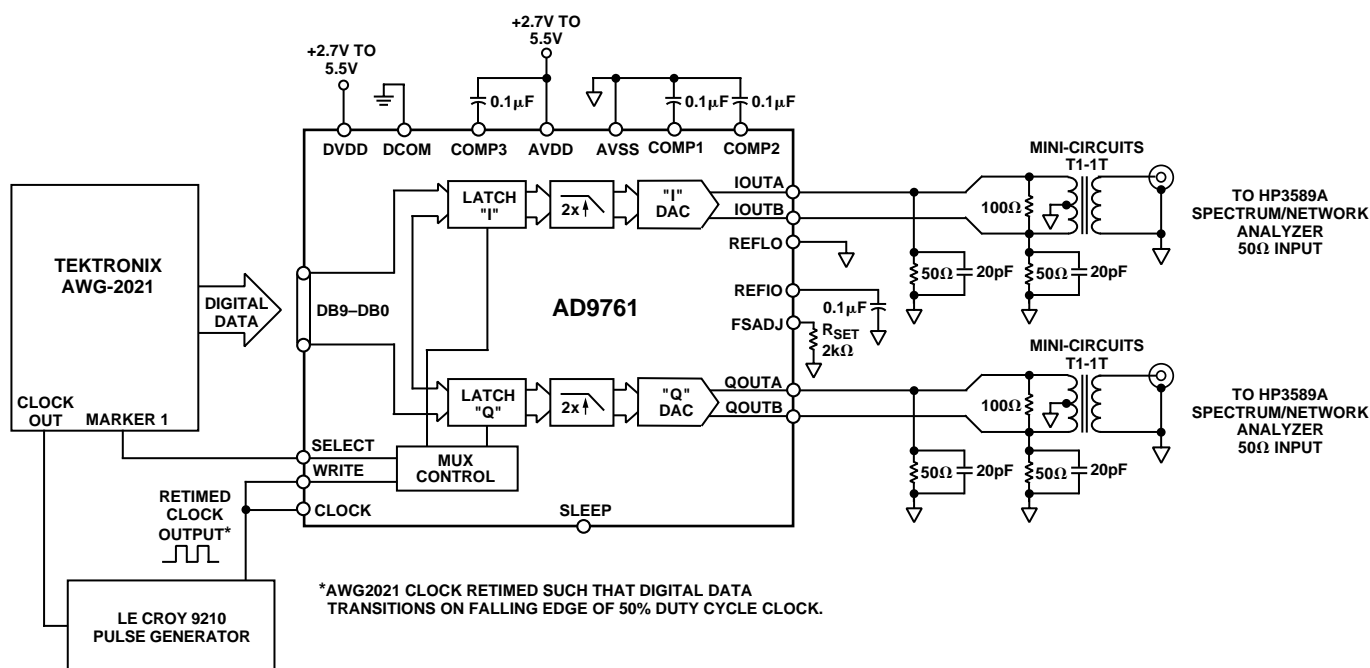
+2.7V TO 5.5V

+2.7V TO 5.5V

0.1μF

0.1μF

0.1μF

DVDD DCOM COMP3 AVDD AVSS COMP1 COMP2

MINI-CIRCUITS T1-1T

TEKTRONIX AWG-2021

DIGITAL DATA

DB9–DB0

LATCH "I"

2x

"I" DAC

IOUTA

IOUTB

REFLO

100Ω

TO HP3589A SPECTRUM/NETWORK ANALYZER 50Ω INPUT

50Ω 20pF 50Ω 20pF

AD9761

REFIO

0.1μF

FSADJ

$R_{SET}$ 2kΩ

MINI-CIRCUITS T1-1T

LATCH "Q"

2x

"Q" DAC

QOUTA

QOUTB

100Ω

TO HP3589A SPECTRUM/NETWORK ANALYZER 50Ω INPUT

CLOCK OUT

MARKER 1

SELECT

WRITE

MUX CONTROL

50Ω 20pF 50Ω 20pF

RETIMED CLOCK OUTPUT*

CLOCK

SLEEP

LE CROY 9210 PULSE GENERATOR

*AWG2021 CLOCK RETIMED SUCH THAT DIGITAL DATA TRANSITIONS ON FALLING EDGE OF 50% DUTY CYCLE CLOCK.